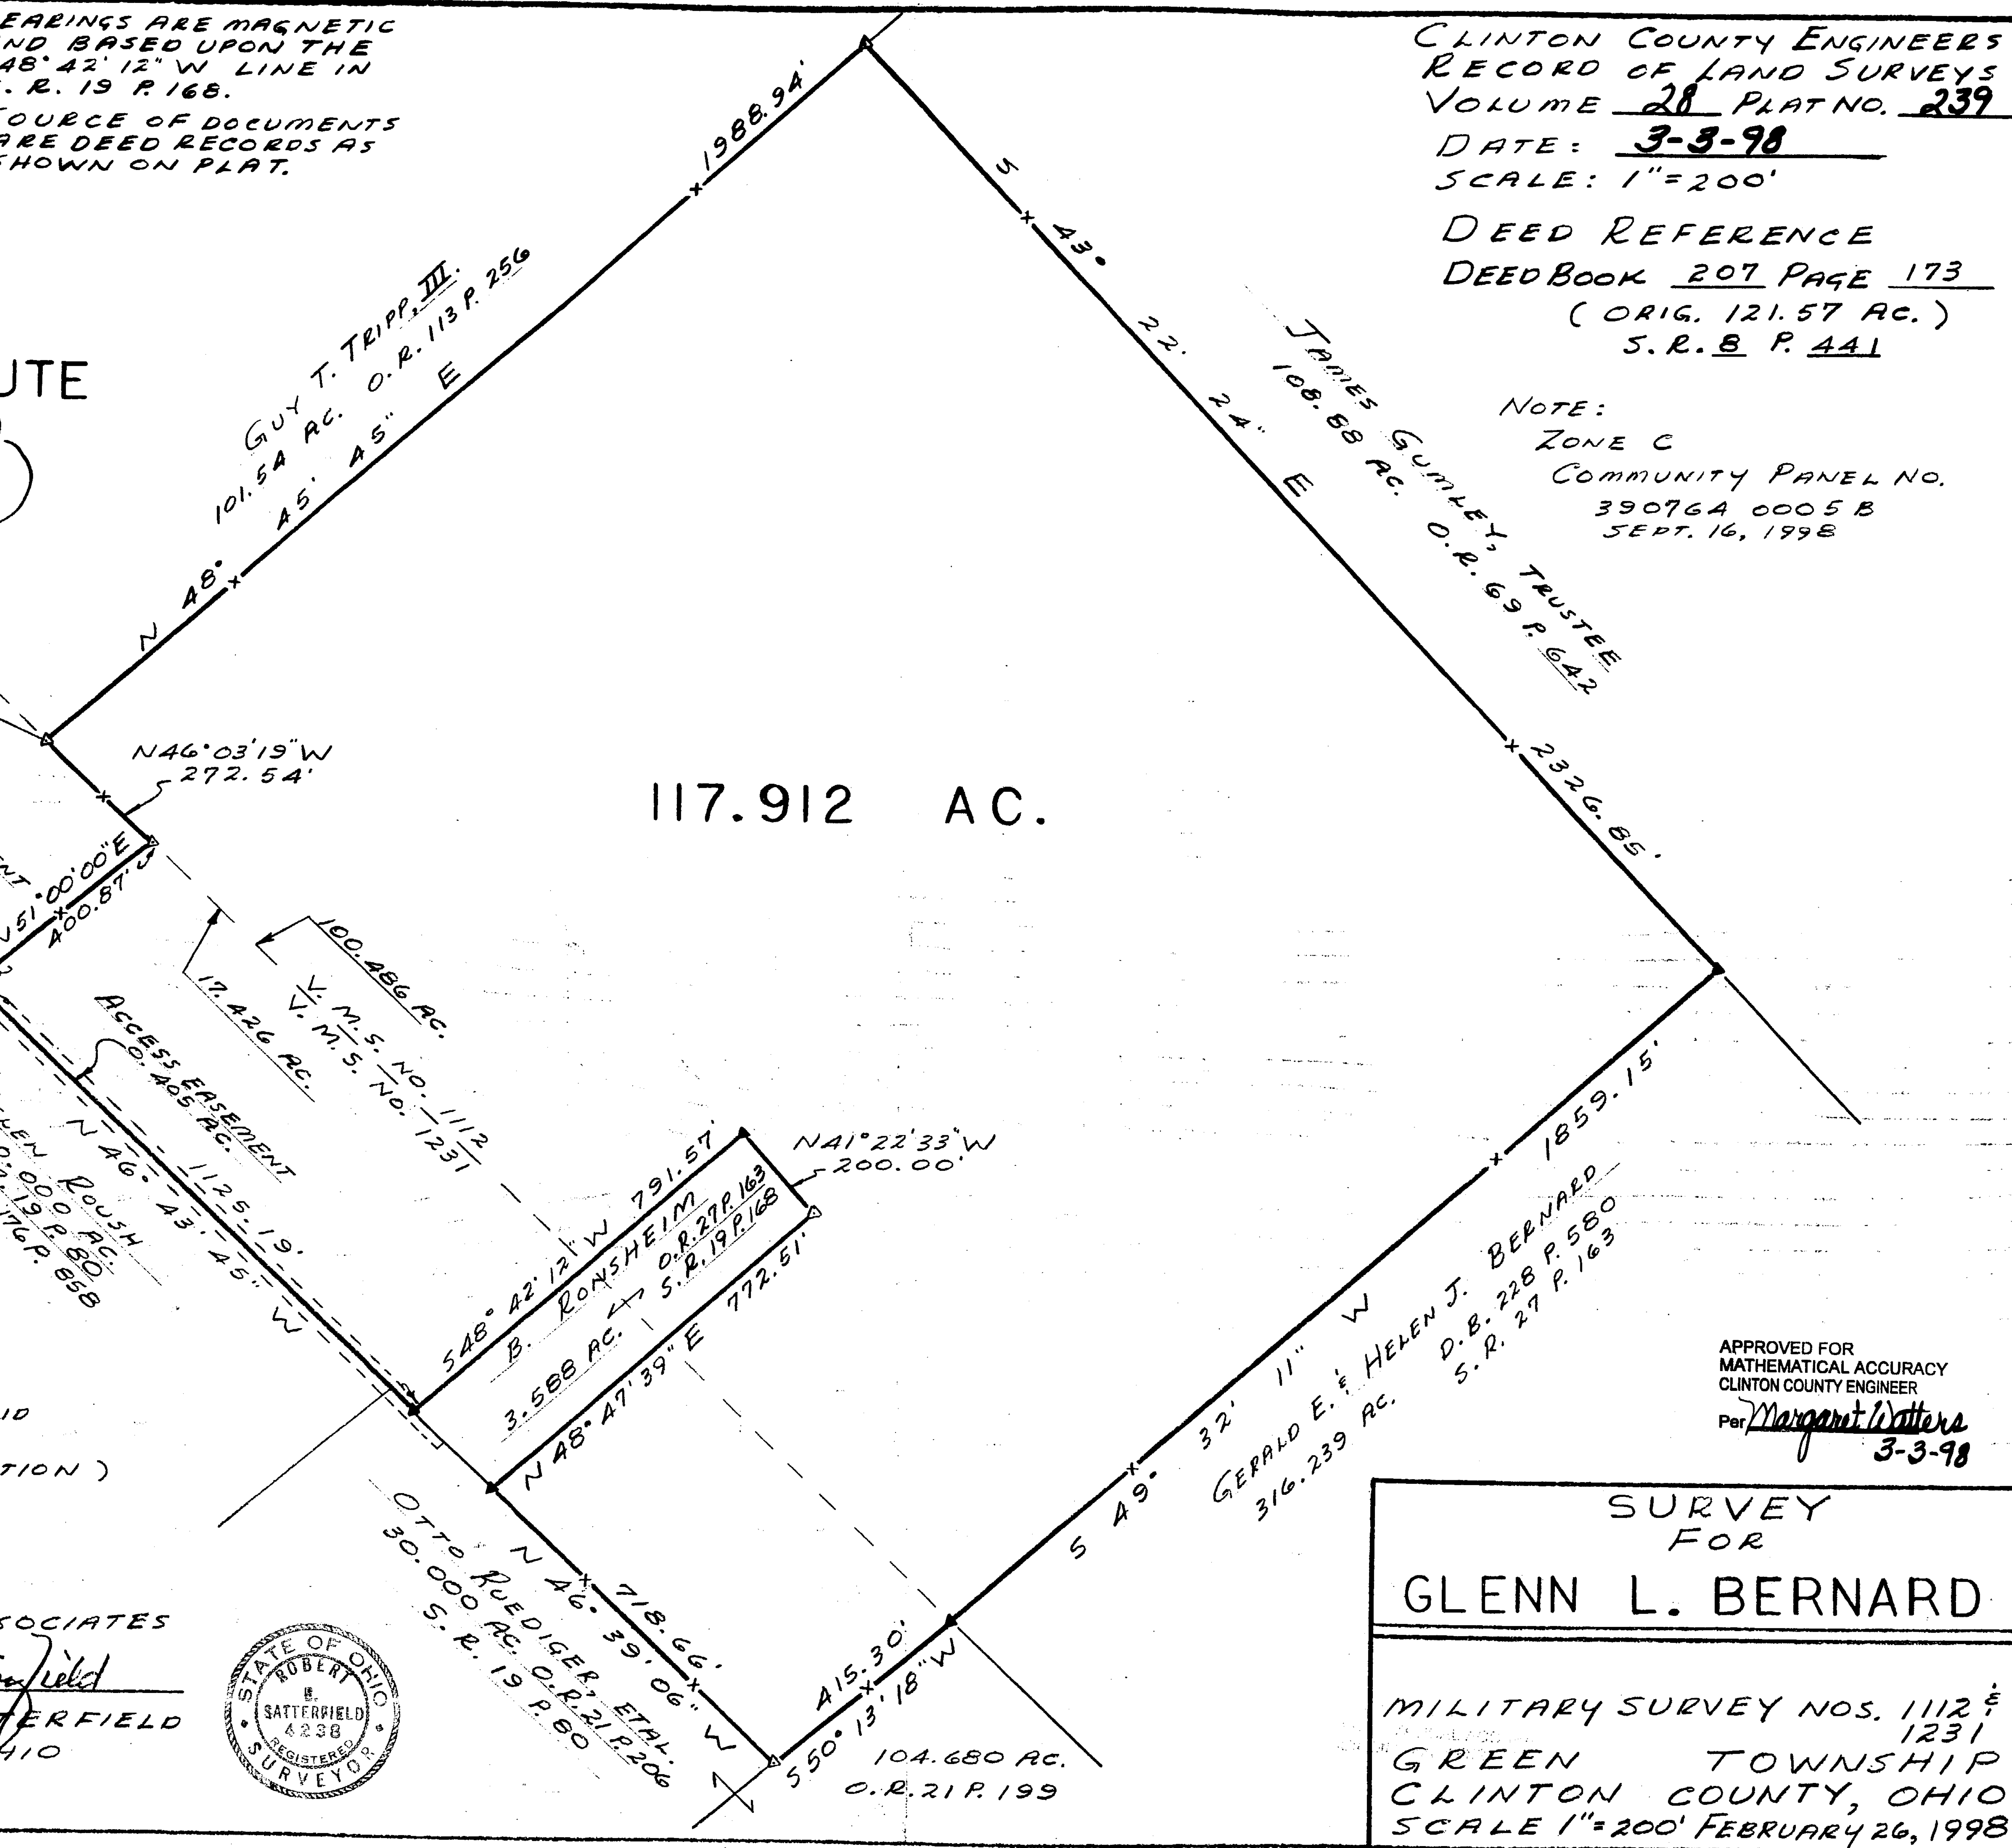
EARINGS ARE MAGNETIC
ND BASED UPON THE
48° 42' 12" W LINE IN
. R. 19 P. 168.
OURCE OF DOCUMENTS
ARE DEED RECORDS AS
HOWN ON PLAT.

CLINTON COUNTY ENGINEERS
RECORD OF LAND SURVEYS
VOLUME 28 PLAT NO. 239
DATE: 3-3-98
SCALE: 1"=200'

DEED REFERENCE
DEED BOOK 207 PAGE 173
(ORIG. 121.57 AC.)
S.R. 8 P. 441

NOTE:
ZONE C
COMMUNITY PANEL NO.
390764 0005 B
SEPT. 16, 1998

UTE

1988.94'
GUY T. TRIPP, III
101.54 AC. O.R. 113 P. 256
N 48° 45' 45" E

S 43° 22' 24" E
JAMES GUMLEY, TRUSTEE
108.88 AC. O.R. 69 P. 642
2326.85'

117.912 AC.

N46°03'19"W
272.54'
N51°00'00"E
400.87'
100.486 AC.
V. M. S. NO. 1112
V. M. S. NO. 1231
17.426 AC.
ACCESS EASEMENT
0.405 AC.
N 46° 43' 45" W
1125.19'
LEN ROUSH
.000 AC.
. 19 P. 80
76 P. 858

S48° 42' 12" W 791.57'
B. RONSHEIM
3.588 AC. O.R. 27 P. 163
S.R. 19 P. 168
N 48° 47' 39" E 772.51'
N41°22'33"W
200.00'

1859.15'
S 49° 32' 11" W
GERALD E. & HELEN J. BERNARD
316.239 AC. D.B. 228 P. 580
S.R. 27 P. 163

APPROVED FOR
MATHEMATICAL ACCURACY
CLINTON COUNTY ENGINEER
Per Margaret Watters
3-3-98

ID
TION )

OTTO RUEDIGER, ETAL.
30.000 AC. O.R. 21 P. 206
S. R. 19 P. 80
N 46° 39' 06" W
718.66'
415.30'
S50° 13' 18" W
104.680 AC.
O.R. 21 P. 199

SOCIATES
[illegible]field
TERFIELD
HIO

STATE OF OHIO
ROBERT
E.
SATTERFIELD
4238
REGISTERED
SURVEYOR

SURVEY
FOR
GLENN L. BERNARD

MILITARY SURVEY NOS. 1112 & 1231
GREEN TOWNSHIP
CLINTON COUNTY, OHIO
SCALE 1"=200' FEBRUARY 26, 1998